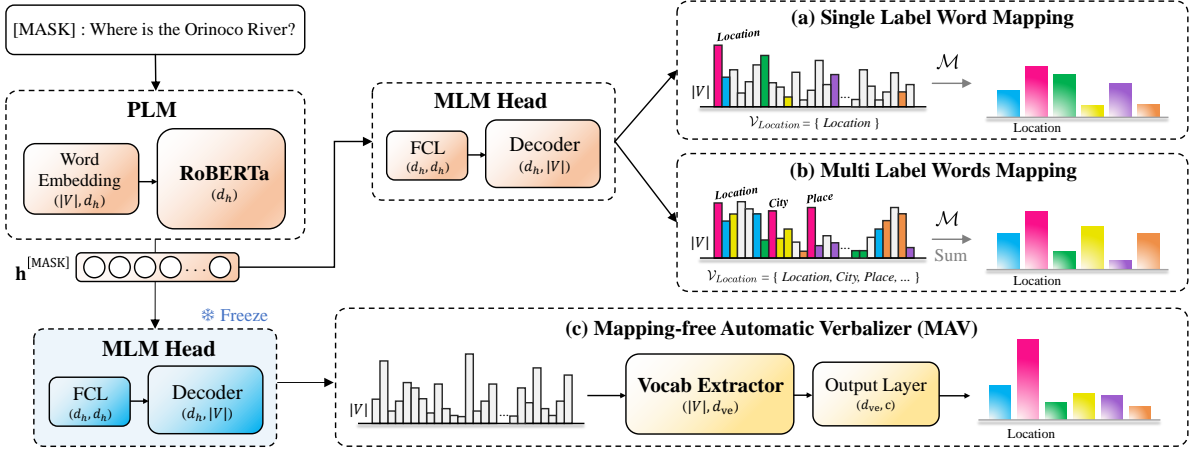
[MASK] : Where is the Orinoco River?

PLM

Word Embedding $(|V|, d_h)$

RoBERTa $(d_h)$

$\mathbf{h}^{[\text{MASK}]}$

MLM Head

FCL $(d_h, d_h)$

Decoder $(d_h, |V|)$

(a) Single Label Word Mapping

Location

$|V|$

$\mathcal{M}$

$\mathcal{V}_{Location}$ = { Location }

Location

(b) Multi Label Words Mapping

Location City Place

$|V|$

$\mathcal{M}$

Sum

$\mathcal{V}_{Location}$ = { Location, City, Place, ... }

Location

❄ Freeze

MLM Head

FCL $(d_h, d_h)$

Decoder $(d_h, |V|)$

(c) Mapping-free Automatic Verbalizer (MAV)

$|V|$

Vocab Extractor $(|V|, d_{\text{ve}})$

Output Layer $(d_{\text{ve}}, \text{c})$

Location